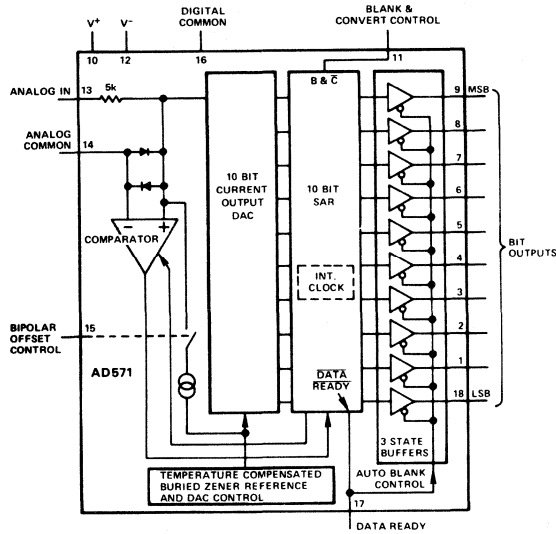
$V^+$ $V^-$ DIGITAL COMMON BLANK & CONVERT CONTROL

10 12 16 11

ANALOG IN 13 5k

ANALOG COMMON 14

COMPARATOR

10 BIT CURRENT OUTPUT DAC

$B \& \overline{C}$

10 BIT SAR

INT. CLOCK

9 MSB

8

7

6

5

4

3

2

1

18 LSB

BIT OUTPUTS

BIPOLAR OFFSET CONTROL 15

AD571

$\overline{DATA}$ READY

3 STATE BUFFERS

AUTO BLANK CONTROL

TEMPERATURE COMPENSATED BURIED ZENER REFERENCE AND DAC CONTROL

17

DATA READY